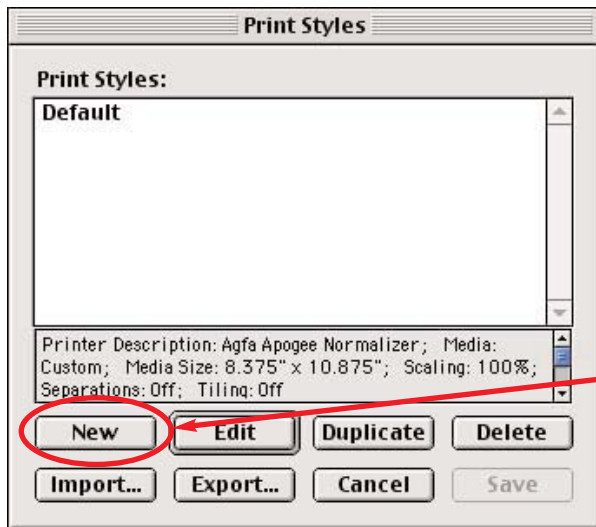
Print Styles

Print Styles:

Default

Printer Description: Agfa Apogee Normalizer; Media: Custom; Media Size: 8.375" x 10.875"; Scaling: 100%; Separations: Off; Tiling: Off

New
Edit
Duplicate
Delete
Import...
Export...
Cancel
Save